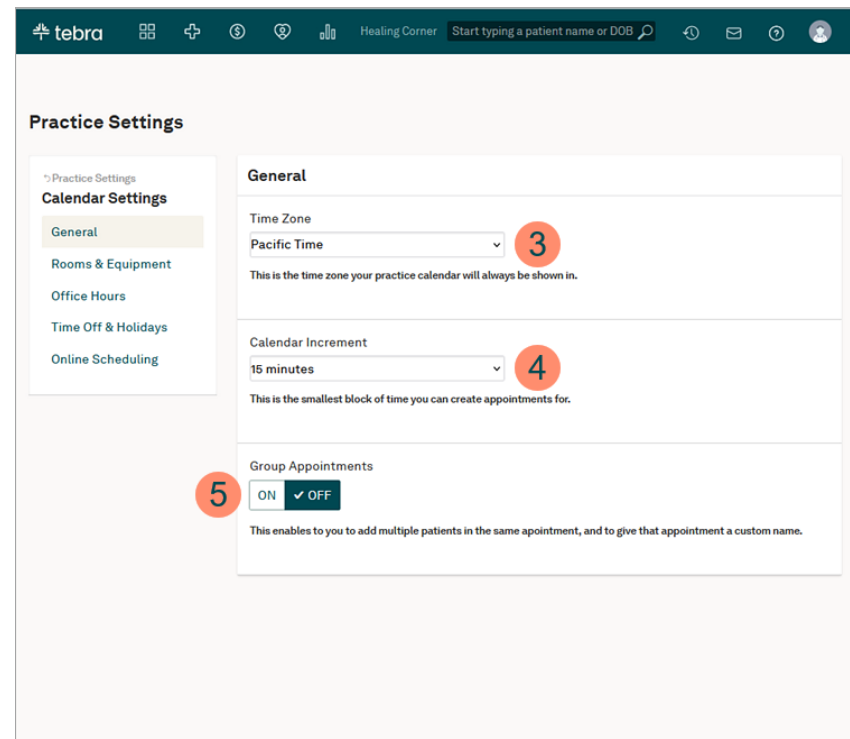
tebra Healing Corner Start typing a patient name or DOB

Practice Settings

Practice Settings
Calendar Settings

General
Rooms & Equipment
Office Hours
Time Off & Holidays
Online Scheduling

General

Time Zone
Pacific Time
3
This is the time zone your practice calendar will always be shown in.

Calendar Increment
15 minutes
4
This is the smallest block of time you can create appointments for.

Group Appointments
5
ON ✔ OFF
This enables to you to add multiple patients in the same apointment, and to give that appointment a custom name.